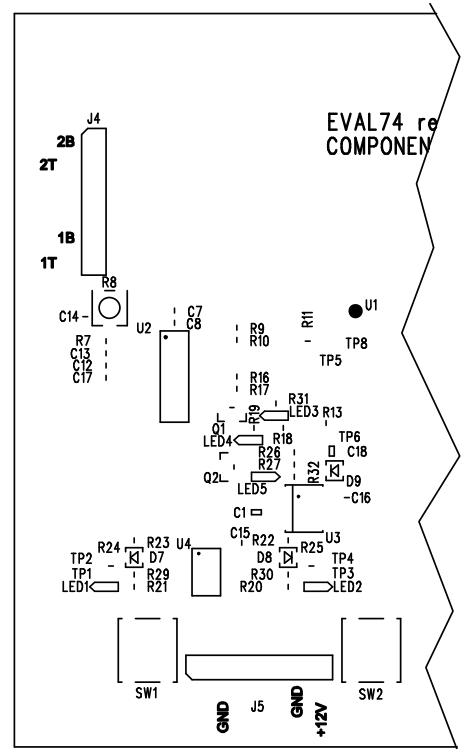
EVAL74 re
COMPONEN

J4
2B
2T
1B
1T

R8
C14
R7
C13
C12
C17
U2
C7
C8
R9
R10
R11
U1
TP8
TP5
R16
R17
R31
R19
LED3
R13
Q1
LED4
R18
TP6
C18
R26
R27
R32
D9
Q2
LED5
C16
C1
C15
R22
U3
U4
R24
R23
TP2
D7
TP1
R29
LED1
R21
D8
R25
TP4
R30
TP3
R20
LED2
SW1
J5
SW2
GND
GND
+12V